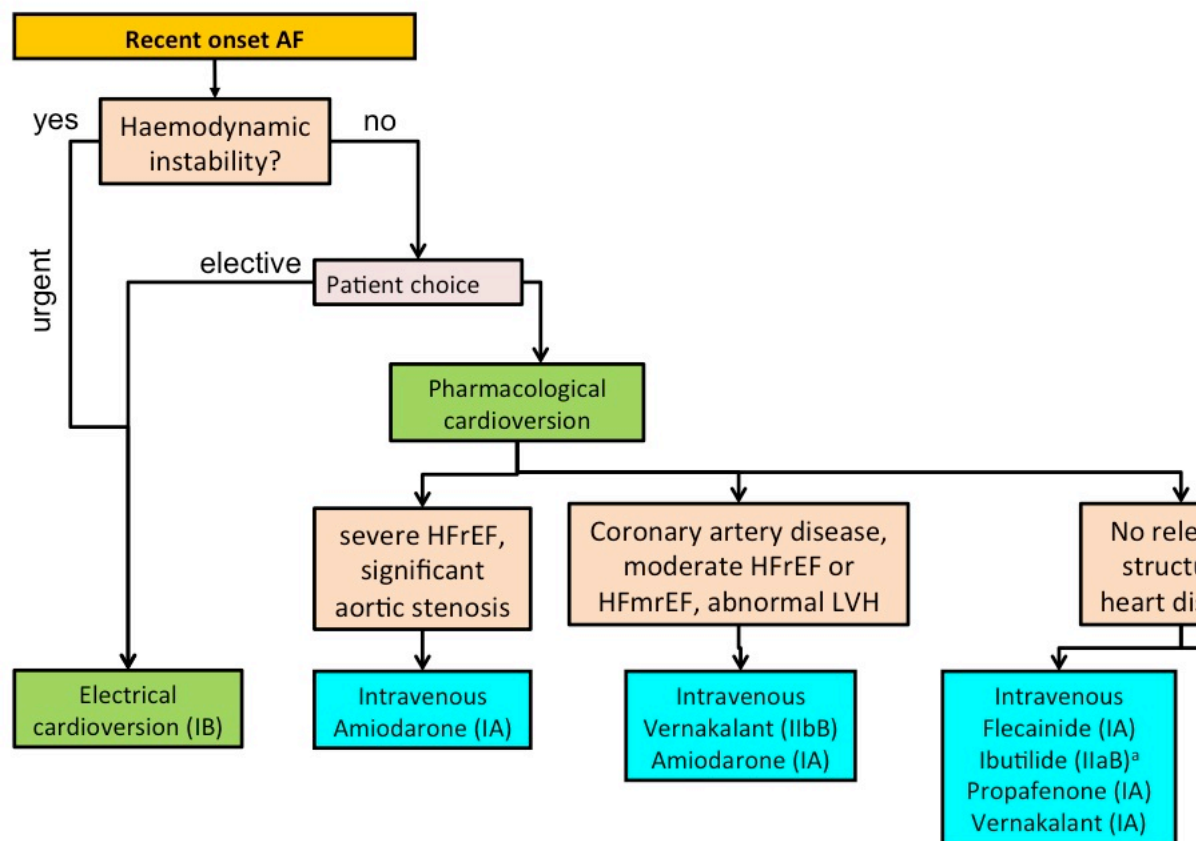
Recent onset AF

yes

Haemodynamic instability?

no

urgent

elective

Patient choice

Pharmacological cardioversion

severe HFrEF, significant aortic stenosis

Coronary artery disease, moderate HFrEF or HFmrEF, abnormal LVH

No rele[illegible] structu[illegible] heart di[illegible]

Electrical cardioversion (IB)

Intravenous Amiodarone (IA)

Intravenous Vernakalant (IIbB) Amiodarone (IA)

Intravenous Flecainide (IA) Ibutilide (IIaB)$^{a}$ Propafenone (IA) Vernakalant (IA)